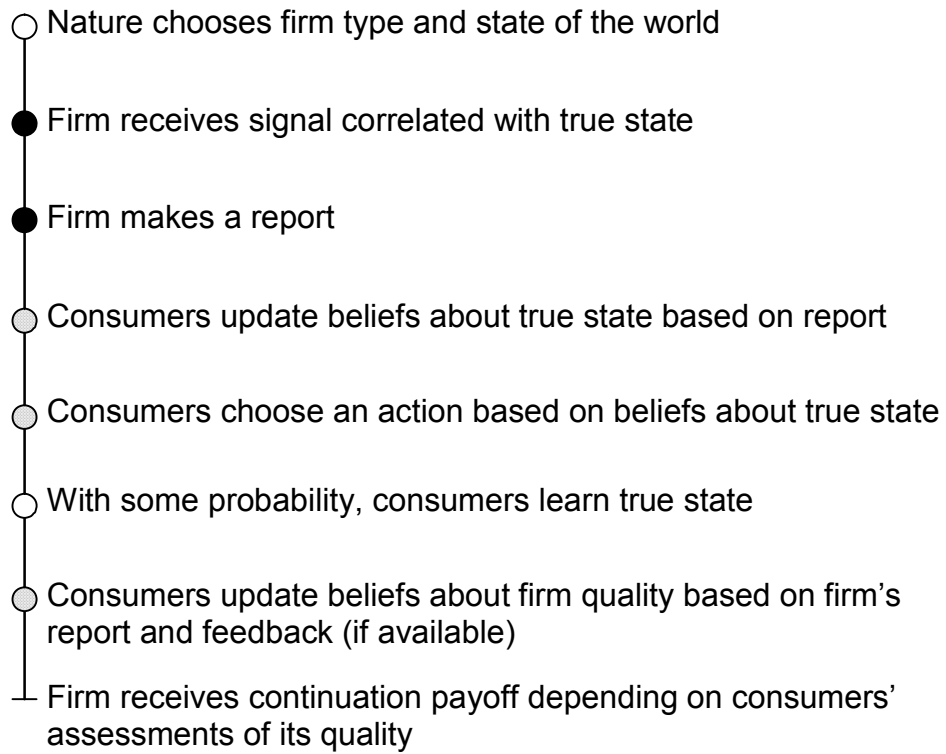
Nature chooses firm type and state of the world

Firm receives signal correlated with true state

Firm makes a report

Consumers update beliefs about true state based on report

Consumers choose an action based on beliefs about true state

With some probability, consumers learn true state

Consumers update beliefs about firm quality based on firm's report and feedback (if available)

Firm receives continuation payoff depending on consumers' assessments of its quality